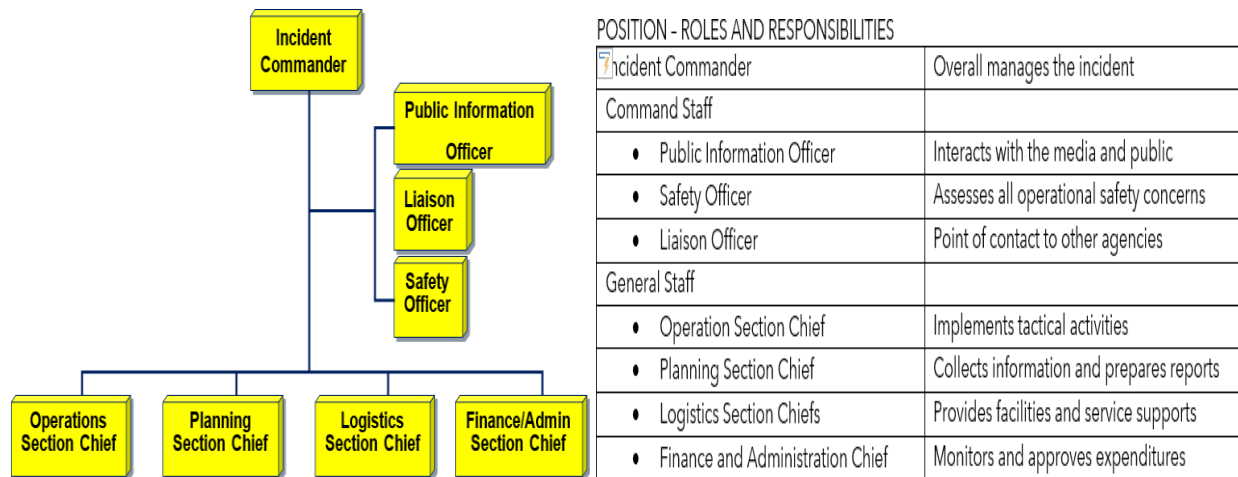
Incident Commander

Public Information Officer

Liaison Officer

Safety Officer

Operations Section Chief

Planning Section Chief

Logistics Section Chief

Finance/Admin Section Chief

POSITION - ROLES AND RESPONSIBILITIES

| ncident Commander | Overall manages the incident |
|---|---|
| Command Staff | |
| • Public Information Officer | Interacts with the media and public |
| • Safety Officer | Assesses all operational safety concerns |
| • Liaison Officer | Point of contact to other agencies |
| General Staff | |
| • Operation Section Chief | Implements tactical activities |
| • Planning Section Chief | Collects information and prepares reports |
| • Logistics Section Chiefs | Provides facilities and service supports |
| • Finance and Administration Chief | Monitors and approves expenditures |